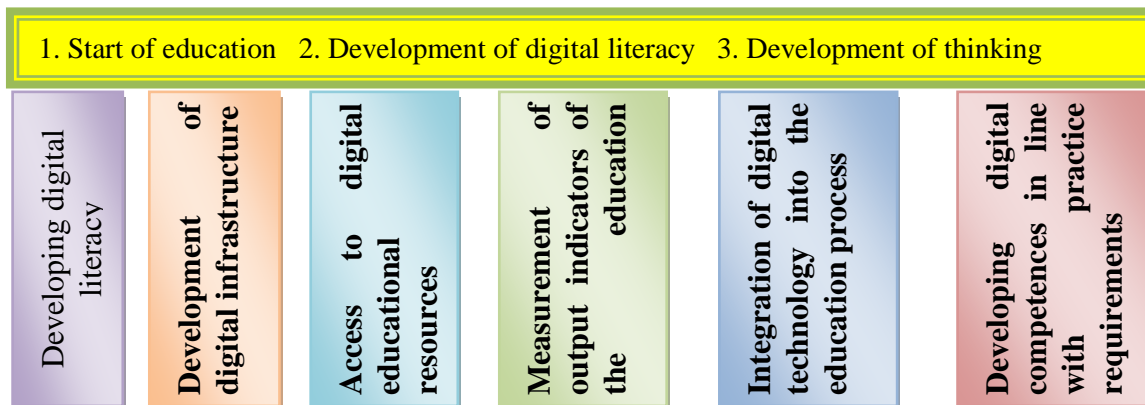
1. Start of education 2. Development of digital literacy 3. Development of thinking

Developing digital literacy

Development of digital infrastructure

Access to digital educational resources

Measurement of output indicators of the education

Integration of digital technology into the education process

Developing digital competences in line with practice requirements